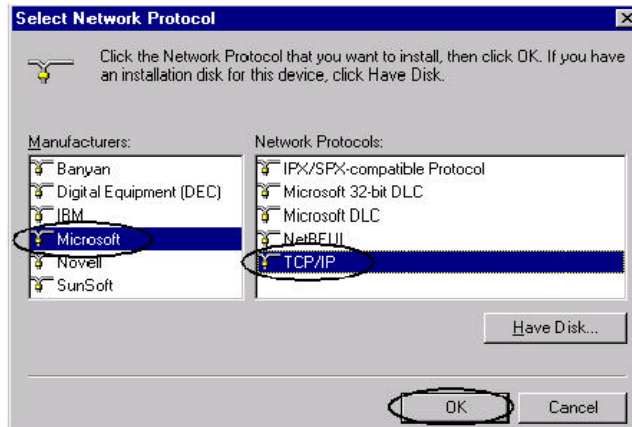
Select Network Protocol

Click the Network Protocol that you want to install, then click OK. If you have an installation disk for this device, click Have Disk.

Manufacturers:
Banyan
Digital Equipment (DEC)
IBM
Microsoft
Novell
SunSoft

Network Protocols:
IPX/SPX-compatible Protocol
Microsoft 32-bit DLC
Microsoft DLC
NetBEUI
TCP/IP

Have Disk...

OK
Cancel